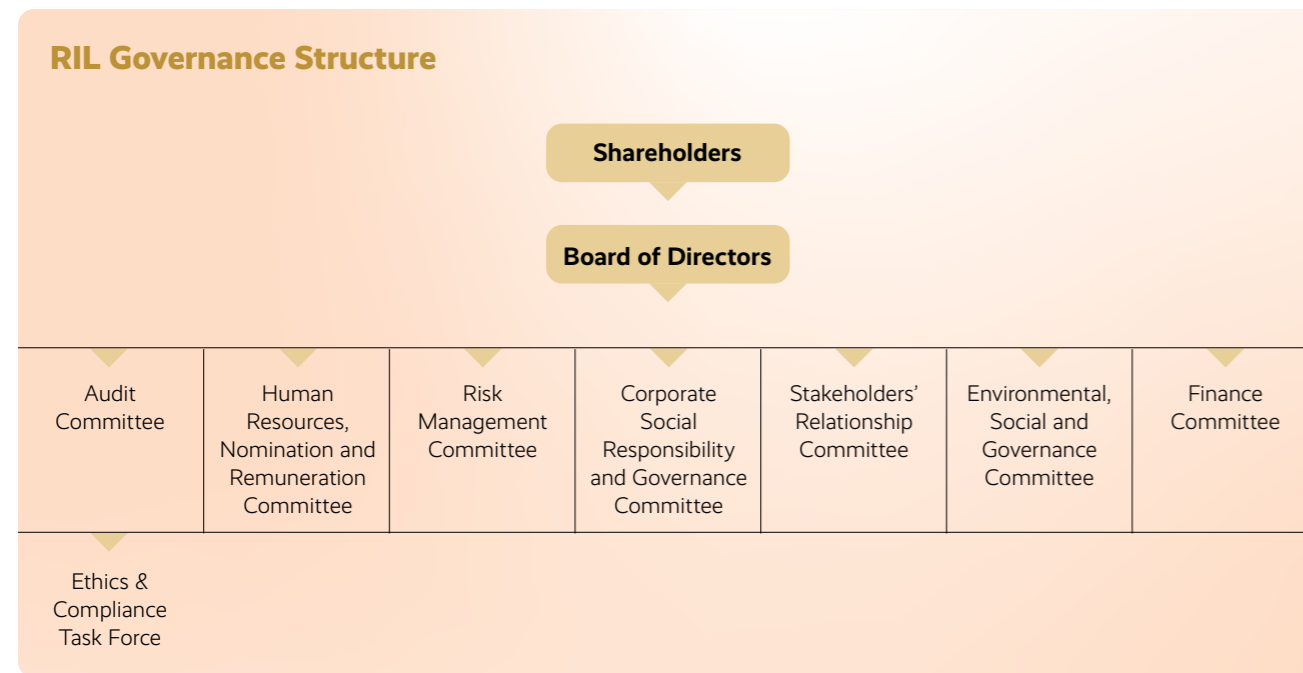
RIL Governance Structure

Shareholders

Board of Directors

Audit Committee

Human Resources, Nomination and Remuneration Committee

Risk Management Committee

Corporate Social Responsibility and Governance Committee

Stakeholders' Relationship Committee

Environmental, Social and Governance Committee

Finance Committee

Ethics & Compliance Task Force